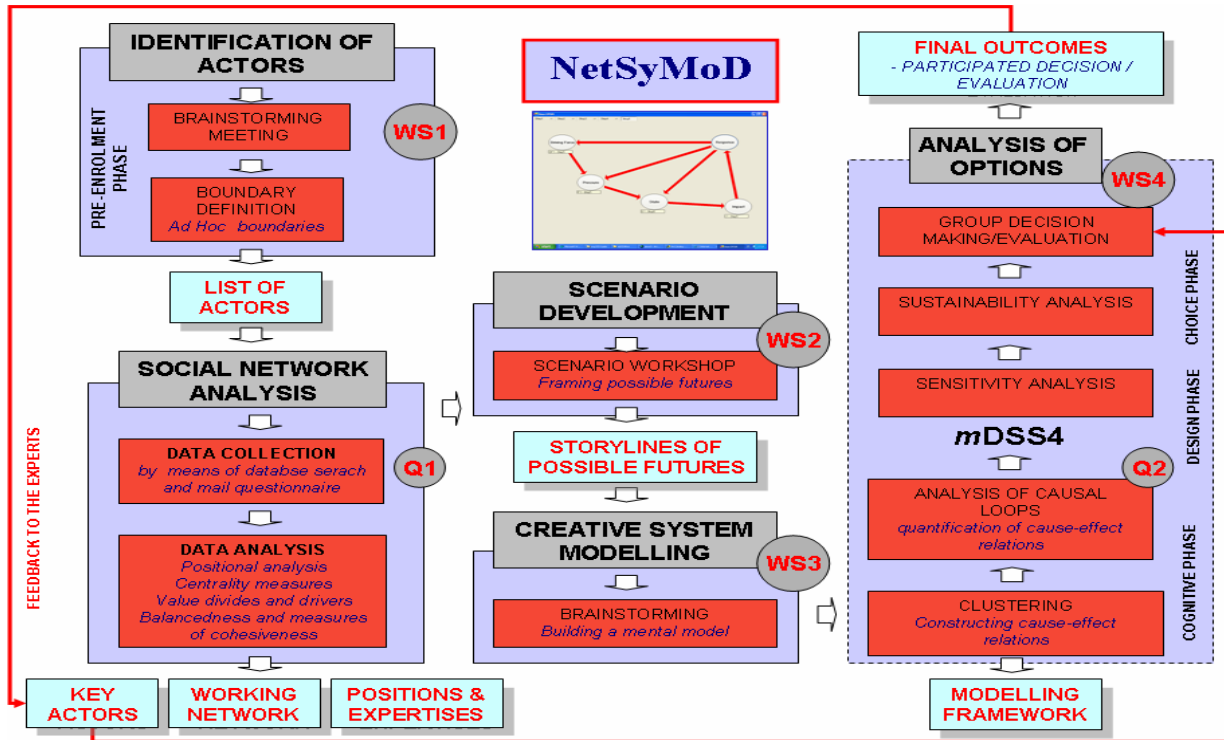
IDENTIFICATION OF ACTORS

PRE-ENROLMENT PHASE

BRAINSTORMING MEETING

WS1

BOUNDARY DEFINITION
Ad Hoc boundaries

LIST OF ACTORS

SOCIAL NETWORK ANALYSIS

DATA COLLECTION
by means of databse serach and mail questionnaire

Q1

DATA ANALYSIS
Positional analysis
Centrality measures
Value divides and drivers
Balancedness and measures of cohesiveness

FEEDBACK TO THE EXPERTS

KEY ACTORS

WORKING NETWORK

POSITIONS & EXPERTISES

NetSyMoD

SCENARIO DEVELOPMENT

WS2

SCENARIO WORKSHOP
Framing possible futures

STORYLINES OF POSSIBLE FUTURES

CREATIVE SYSTEM MODELLING

WS3

BRAINSTORMING
Building a mental model

FINAL OUTCOMES
- PARTICIPATED DECISION / EVALUATION

ANALYSIS OF OPTIONS

WS4

GROUP DECISION MAKING/EVALUATION

CHOICE PHASE

SUSTAINABILITY ANALYSIS

SENSITIVITY ANALYSIS

DESIGN PHASE

mDSS4

Q2

ANALYSIS OF CAUSAL LOOPS
quantification of cause-effect relations

CLUSTERING
Constructing cause-effect relations

COGNITIVE PHASE

MODELLING FRAMEWORK